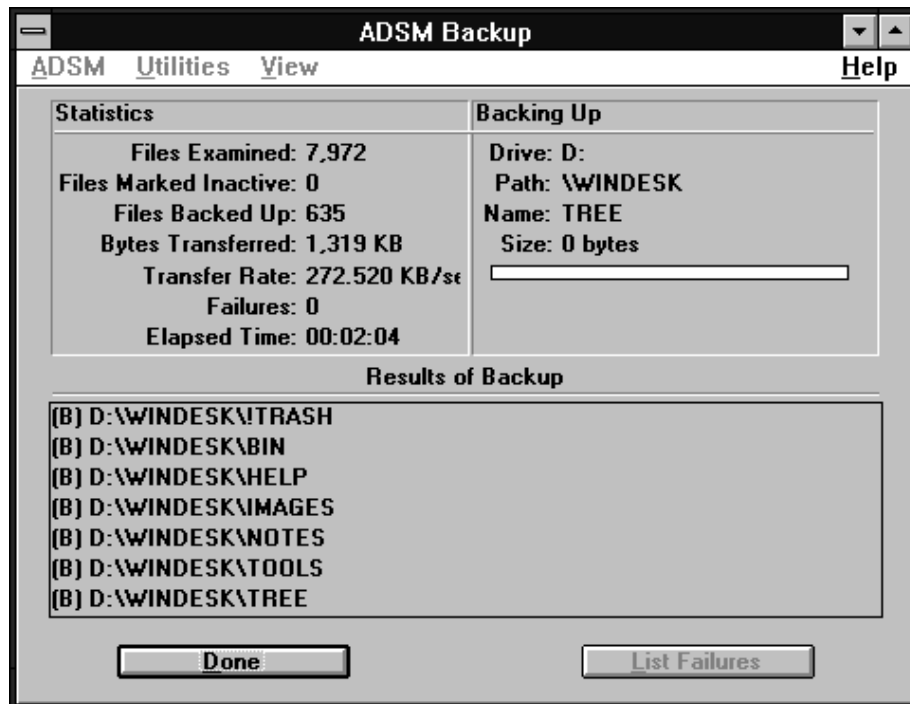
ADSM Backup

ADSM Utilities View Help

Statistics

Files Examined: 7,972
Files Marked Inactive: 0
Files Backed Up: 635
Bytes Transferred: 1,319 KB
Transfer Rate: 272.520 KB/se
Failures: 0
Elapsed Time: 00:02:04

Backing Up

Drive: D:
Path: \WINDESK
Name: TREE
Size: 0 bytes

Results of Backup

(B) D:\WINDESK\!TRASH
(B) D:\WINDESK\BIN
(B) D:\WINDESK\HELP
(B) D:\WINDESK\IMAGES
(B) D:\WINDESK\NOTES
(B) D:\WINDESK\TOOLS
(B) D:\WINDESK\TREE

Done

List Failures